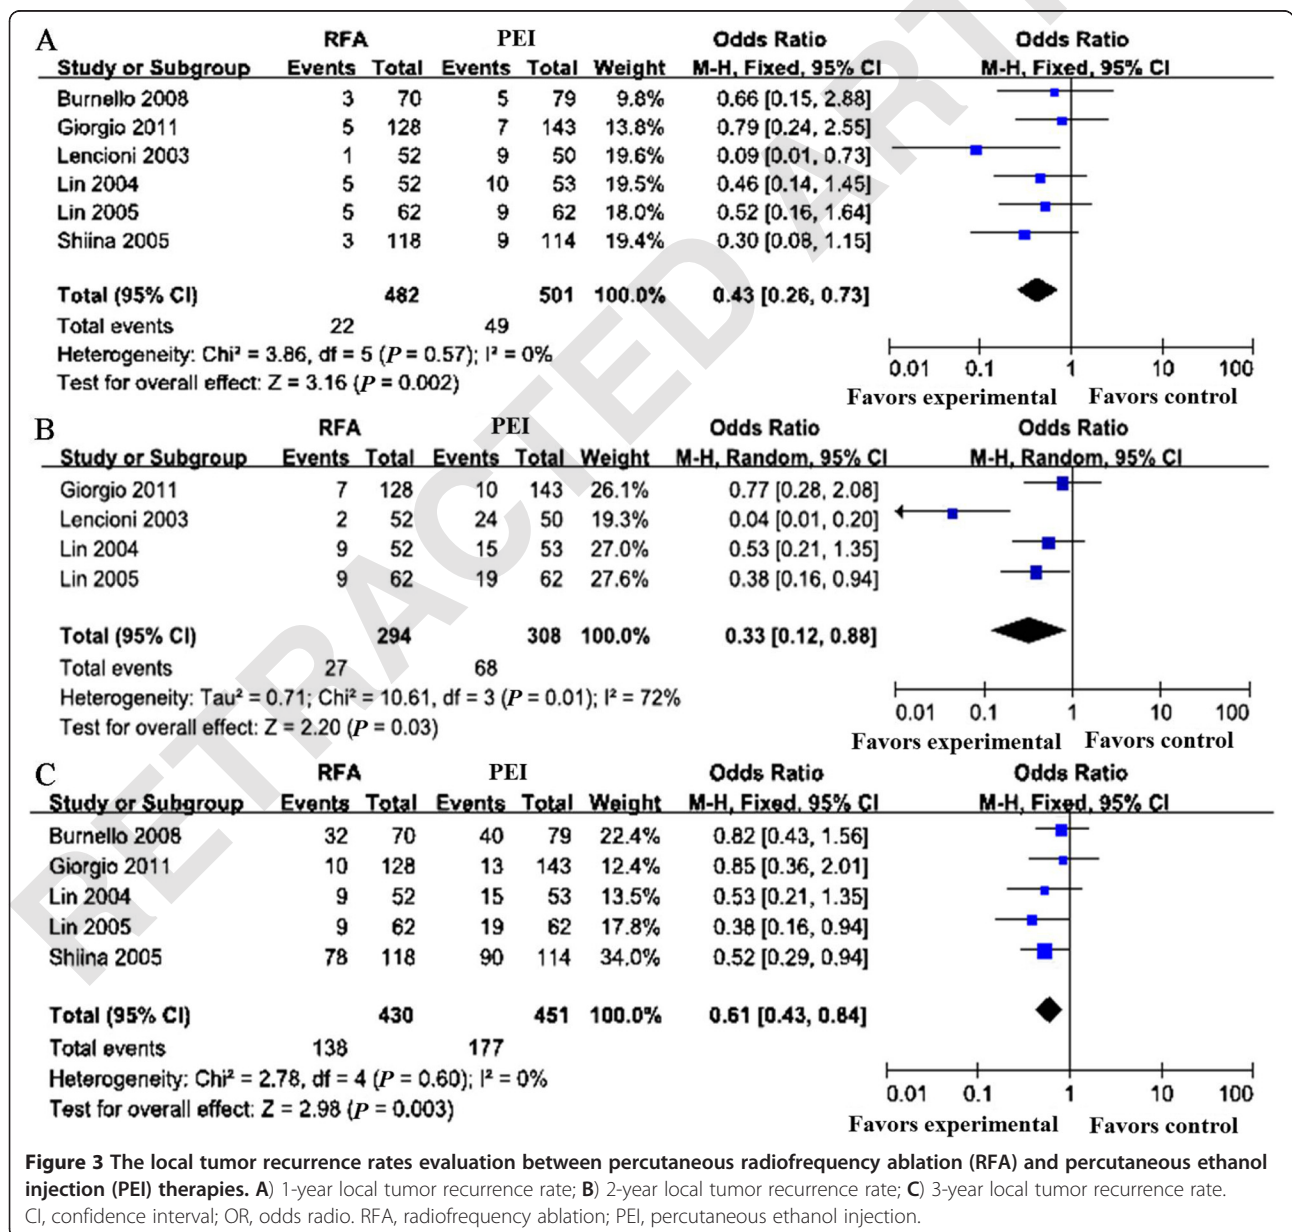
A

| Study or Subgroup | RFA Events | RFA Total | PEI Events | PEI Total | Weight | Odds Ratio M-H, Fixed, 95% CI |
|---|---|---|---|---|---|---|
| Burnello 2008 | 3 | 70 | 5 | 79 | 9.8% | 0.66 [0.15, 2.88] |
| Giorgio 2011 | 5 | 128 | 7 | 143 | 13.8% | 0.79 [0.24, 2.55] |
| Lencioni 2003 | 1 | 52 | 9 | 50 | 19.6% | 0.09 [0.01, 0.73] |
| Lin 2004 | 5 | 52 | 10 | 53 | 19.5% | 0.46 [0.14, 1.45] |
| Lin 2005 | 5 | 62 | 9 | 62 | 18.0% | 0.52 [0.16, 1.64] |
| Shiina 2005 | 3 | 118 | 9 | 114 | 19.4% | 0.30 [0.08, 1.15] |
| Total (95% CI) | | 482 | | 501 | 100.0% | 0.43 [0.26, 0.73] |
| Total events | 22 | | 49 | | | |

Heterogeneity: Chi² = 3.86, df = 5 ($P$ = 0.57); I² = 0%
Test for overall effect: Z = 3.16 ($P$ = 0.002)

Odds Ratio
M-H, Fixed, 95% CI
0.01 0.1 1 10 100
Favors experimental Favors control

B

| Study or Subgroup | RFA Events | RFA Total | PEI Events | PEI Total | Weight | Odds Ratio M-H, Random, 95% CI |
|---|---|---|---|---|---|---|
| Giorgio 2011 | 7 | 128 | 10 | 143 | 26.1% | 0.77 [0.28, 2.08] |
| Lencioni 2003 | 2 | 52 | 24 | 50 | 19.3% | 0.04 [0.01, 0.20] |
| Lin 2004 | 9 | 52 | 15 | 53 | 27.0% | 0.53 [0.21, 1.35] |
| Lin 2005 | 9 | 62 | 19 | 62 | 27.6% | 0.38 [0.16, 0.94] |
| Total (95% CI) | | 294 | | 308 | 100.0% | 0.33 [0.12, 0.88] |
| Total events | 27 | | 68 | | | |

Heterogeneity: Tau² = 0.71; Chi² = 10.61, df = 3 ($P$ = 0.01); I² = 72%
Test for overall effect: Z = 2.20 ($P$ = 0.03)

Odds Ratio
M-H, Random, 95% CI
0.01 0.1 1 10 100
Favors experimental Favors control

C

| Study or Subgroup | RFA Events | RFA Total | PEI Events | PEI Total | Weight | Odds Ratio M-H, Fixed, 95% CI |
|---|---|---|---|---|---|---|
| Burnello 2008 | 32 | 70 | 40 | 79 | 22.4% | 0.82 [0.43, 1.56] |
| Giorgio 2011 | 10 | 128 | 13 | 143 | 12.4% | 0.85 [0.36, 2.01] |
| Lin 2004 | 9 | 52 | 15 | 53 | 13.5% | 0.53 [0.21, 1.35] |
| Lin 2005 | 9 | 62 | 19 | 62 | 17.8% | 0.38 [0.16, 0.94] |
| Shiina 2005 | 78 | 118 | 90 | 114 | 34.0% | 0.52 [0.29, 0.94] |
| Total (95% CI) | | 430 | | 451 | 100.0% | 0.61 [0.43, 0.84] |
| Total events | 138 | | 177 | | | |

Heterogeneity: Chi² = 2.78, df = 4 ($P$ = 0.60); I² = 0%
Test for overall effect: Z = 2.98 ($P$ = 0.003)

Odds Ratio
M-H, Fixed, 95% CI
0.01 0.1 1 10 100
Favors experimental Favors control

RETRACTED ARTICLE

**Figure 3 The local tumor recurrence rates evaluation between percutaneous radiofrequency ablation (RFA) and percutaneous ethanol injection (PEI) therapies.** **A**) 1-year local tumor recurrence rate; **B**) 2-year local tumor recurrence rate; **C**) 3-year local tumor recurrence rate. CI, confidence interval; OR, odds radio. RFA, radiofrequency ablation; PEI, percutaneous ethanol injection.